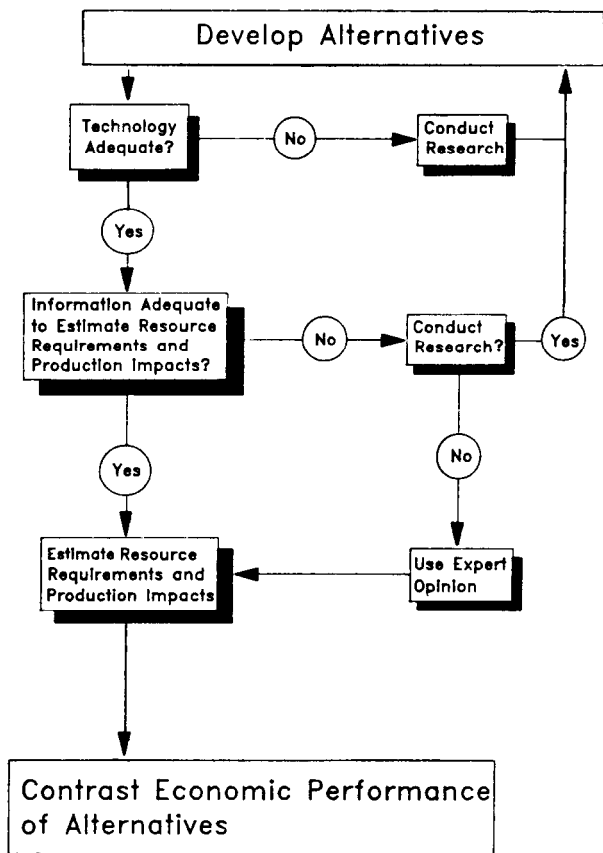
Develop Alternatives

Technology Adequate?

No

Conduct Research

Yes

Information Adequate to Estimate Resource Requirements and Production Impacts?

No

Conduct Research?

Yes

Yes

No

Estimate Resource Requirements and Production Impacts

Use Expert Opinion

Contrast Economic Performance of Alternatives